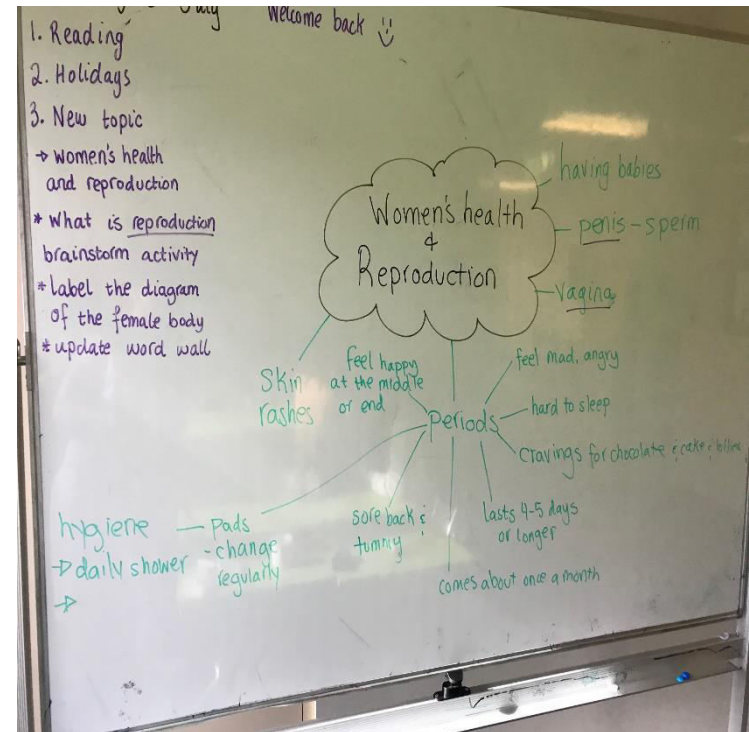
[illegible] Welcome back :)

1. Reading
2. Holidays
3. New topic
→ women's health and reproduction
* What is reproduction brainstorm activity
* label the diagram of the female body
* update word wall

Women's health & Reproduction

having babies

penis - sperm

vagina

Skin rashes

feel happy at the middle or end

Periods

feel mad, angry

hard to sleep

Cravings for chocolate & cake, lollies

lasts 4-5 days or longer

comes about once a month

sore back & tummy

hygiene — Pads - change regularly
→ daily shower
→